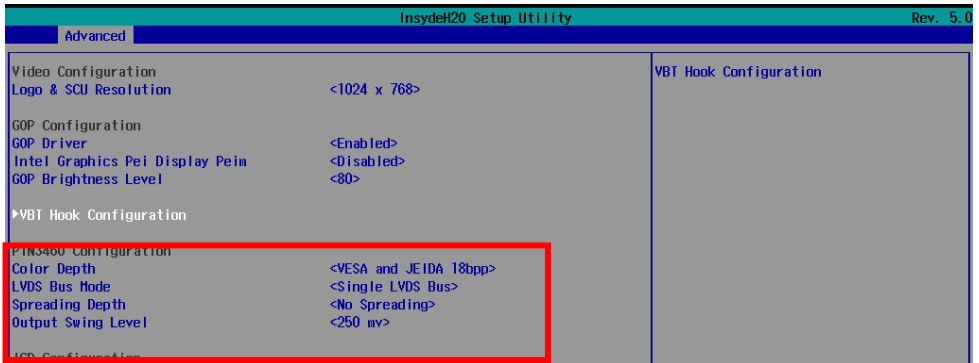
InsydeH20 Setup Utility

Rev. 5.0

Advanced

Video Configuration
Logo & SCU Resolution <1024 x 768>

GOP Configuration
GOP Driver <Enabled>
Intel Graphics Pei Display Peim <Disabled>
GOP Brightness Level <80>

▶VBT Hook Configuration

PTN3460 Configuration
Color Depth <VESA and JEIDA 18bpp>
LVDS Bus Mode <Single LVDS Bus>
Spreading Depth <No Spreading>
Output Swing Level <250 mv>

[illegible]

VBT Hook Configuration